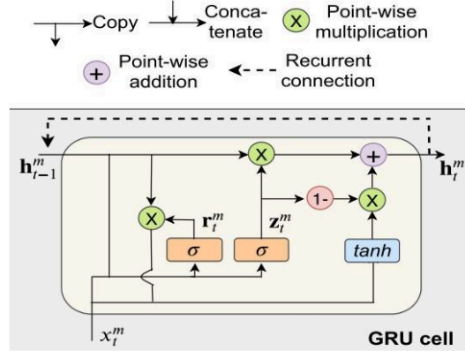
Copy Concatenate X Point-wise multiplication

+ Point-wise addition Recurrent connection

$\mathbf{h}_{t-1}^{m}$

X

+

$\mathbf{h}_{t}^{m}$

X

$\mathbf{r}_{t}^{m}$

$\mathbf{z}_{t}^{m}$

1-

X

$\sigma$

$\sigma$

tanh

$x_{t}^{m}$

GRU cell